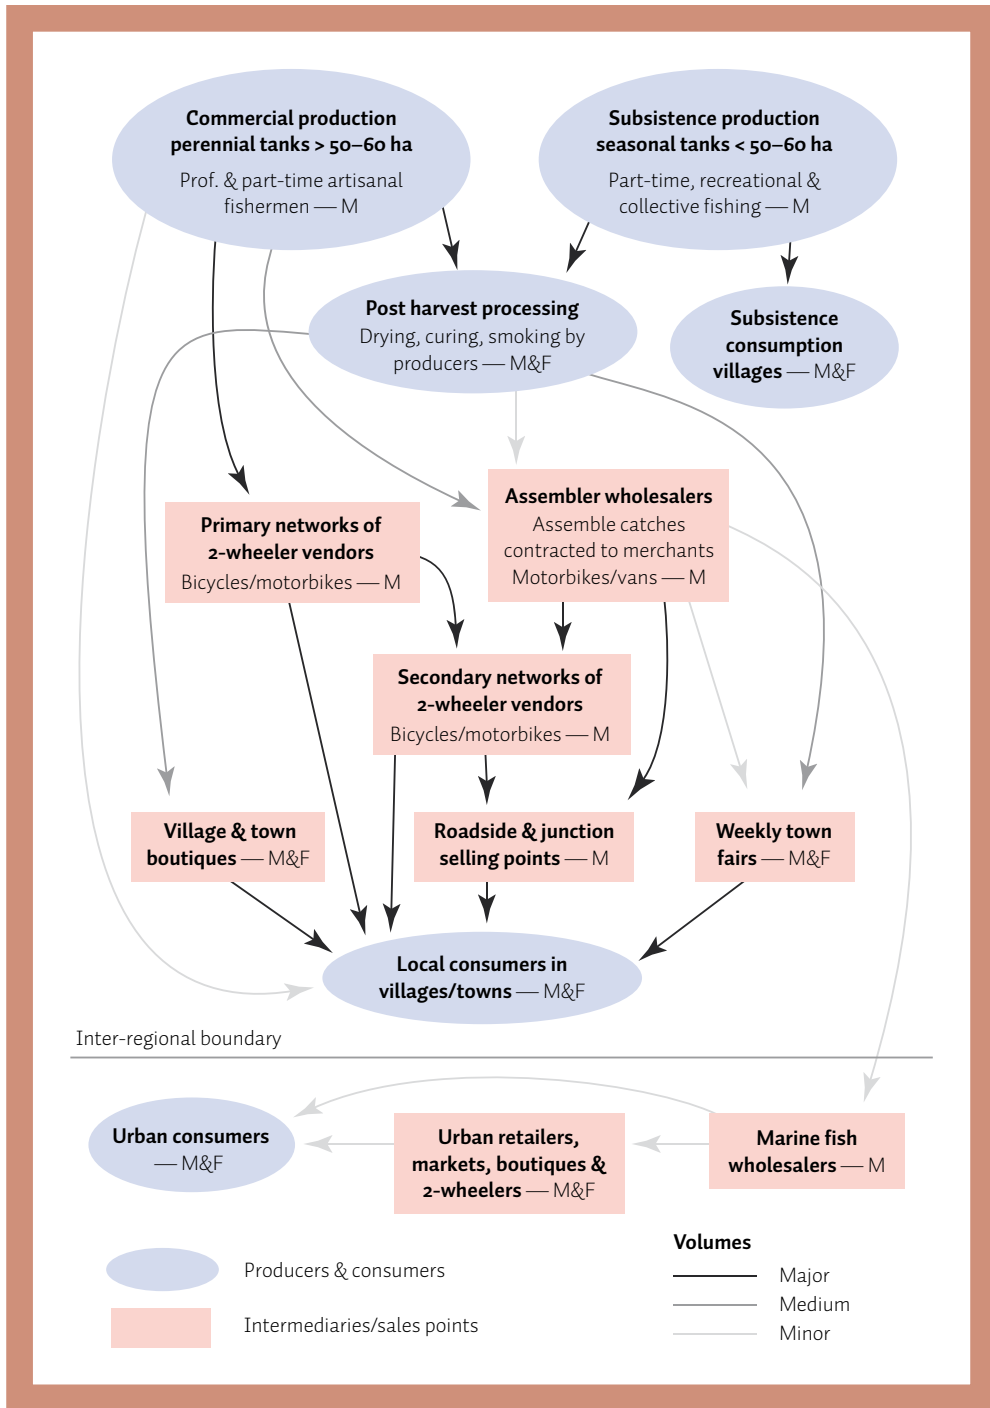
Commercial production perennial tanks > 50–60 ha
Prof. & part-time artisanal fishermen — M

Subsistence production seasonal tanks < 50–60 ha
Part-time, recreational & collective fishing — M

Post harvest processing
Drying, curing, smoking by producers — M&F

Subsistence consumption villages — M&F

Primary networks of 2-wheeler vendors
Bicycles/motorbikes — M

Assembler wholesalers
Assemble catches contracted to merchants
Motorbikes/vans — M

Secondary networks of 2-wheeler vendors
Bicycles/motorbikes — M

Village & town boutiques — M&F

Roadside & junction selling points — M

Weekly town fairs — M&F

Local consumers in villages/towns — M&F

Inter-regional boundary

Urban consumers — M&F

Urban retailers, markets, boutiques & 2-wheelers — M&F

Marine fish wholesalers — M

Producers & consumers

Intermediaries/sales points

Volumes
Major
Medium
Minor